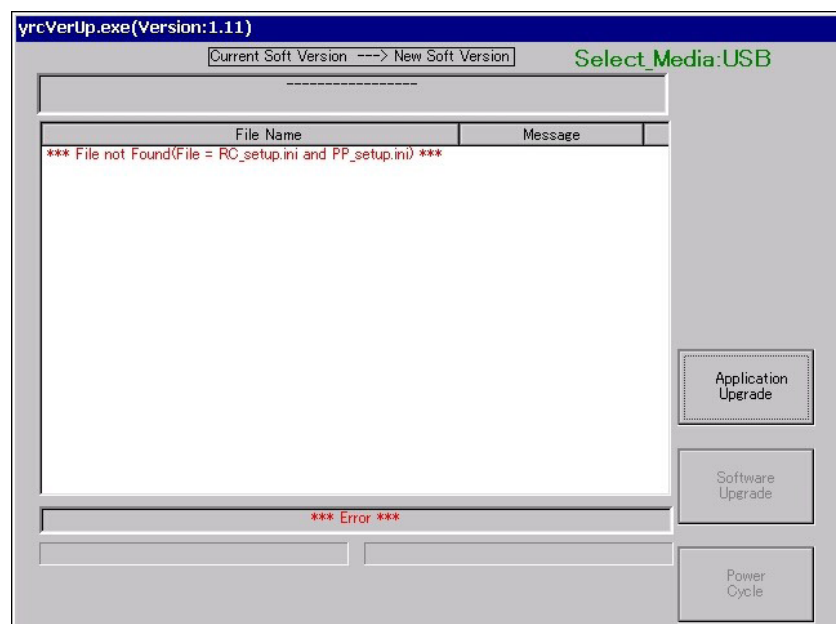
yrcVerUp.exe(Version:1.11)

Current Soft Version ---> New Soft Version

Select_Media:USB

-----------------

| File Name | Message |
|---|---|
| *** File not Found(File = RC_setup.ini and PP_setup.ini) *** | |

*** Error ***

Application Upgrade

Software Upgrade

Power Cycle